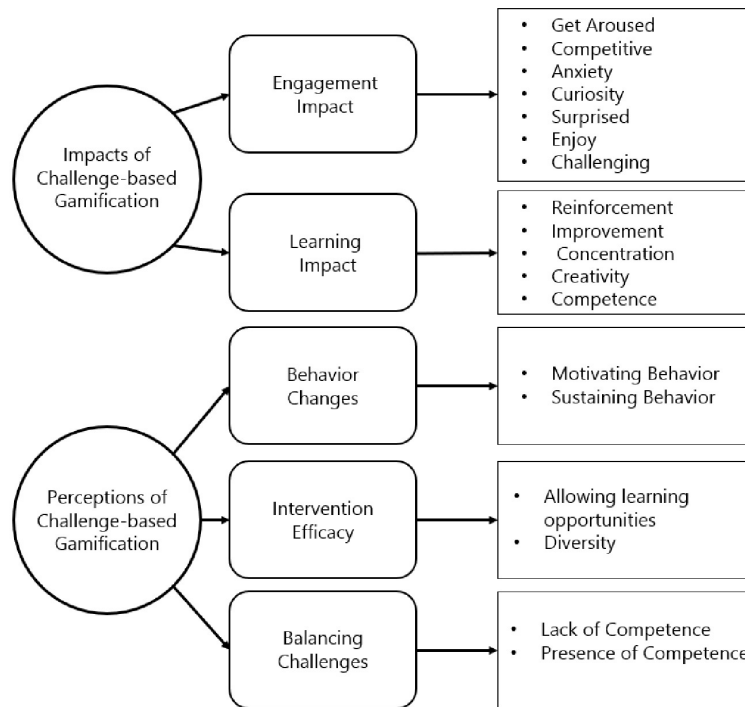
Impacts of Challenge-based Gamification

Engagement Impact

- Get Aroused
- Competitive
- Anxiety
- Curiosity
- Surprised
- Enjoy
- Challenging

Learning Impact

- Reinforcement
- Improvement
- Concentration
- Creativity
- Competence

Perceptions of Challenge-based Gamification

Behavior Changes

- Motivating Behavior
- Sustaining Behavior

Intervention Efficacy

- Allowing learning opportunities
- Diversity

Balancing Challenges

- Lack of Competence
- Presence of Competence